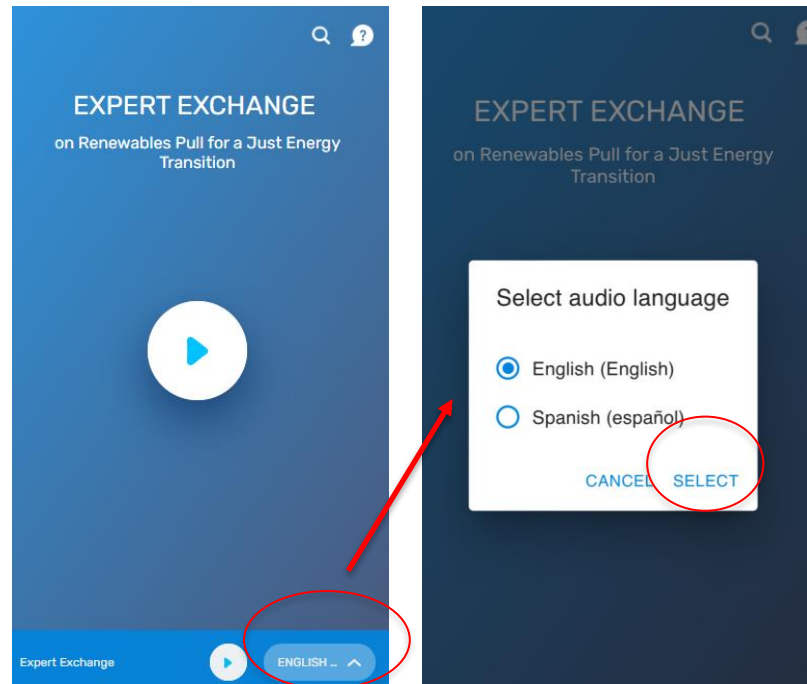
EXPERT EXCHANGE

on Renewables Pull for a Just Energy Transition

Expert Exchange

ENGLISH ...

EXPERT EXCHANGE

on Renewables Pull for a Just Energy Transition

Select audio language

English (English)

Spanish (español)

CANCEL

SELECT